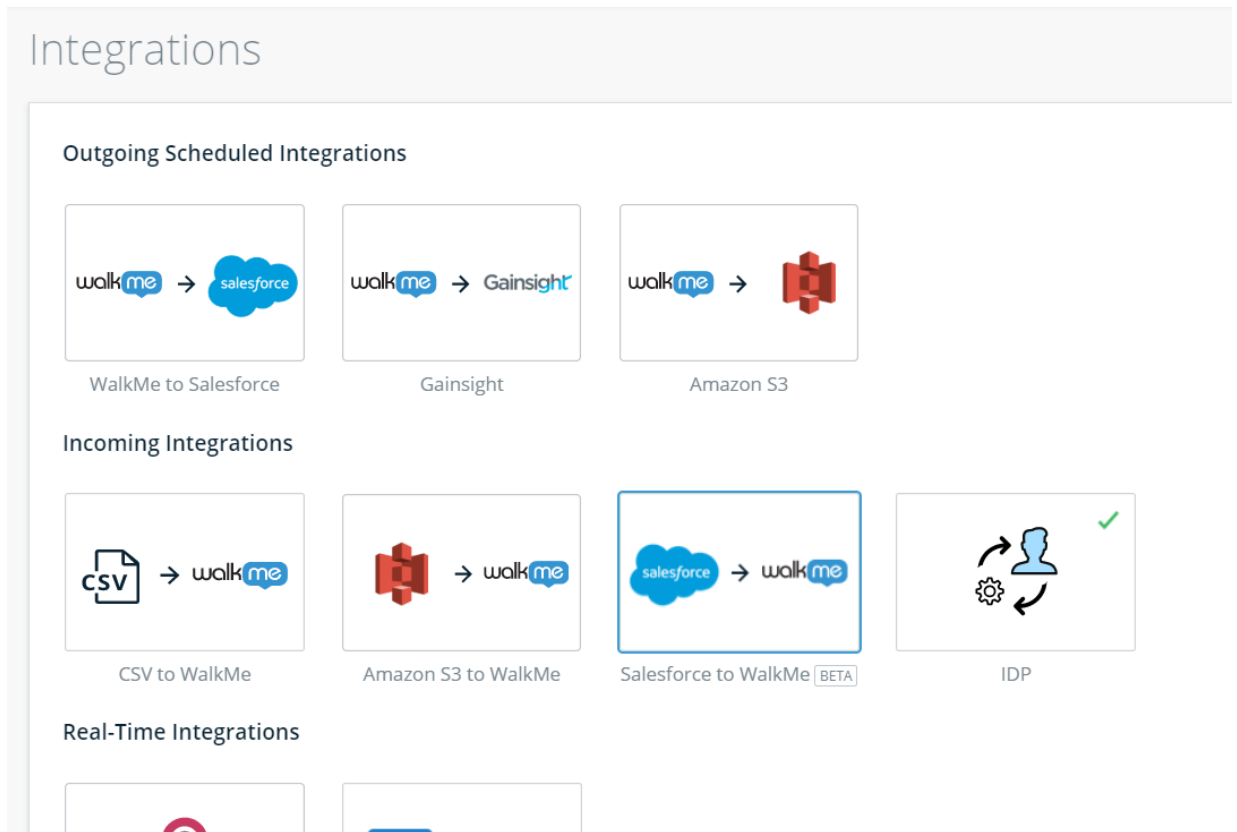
Integrations

Outgoing Scheduled Integrations

walkme → salesforce

WalkMe to Salesforce

walkme → Gainsight

Gainsight

walkme →

Amazon S3

Incoming Integrations

CSV → walkme

CSV to WalkMe

→ walkme

Amazon S3 to WalkMe

salesforce → walkme

Salesforce to WalkMe BETA

IDP

Real-Time Integrations